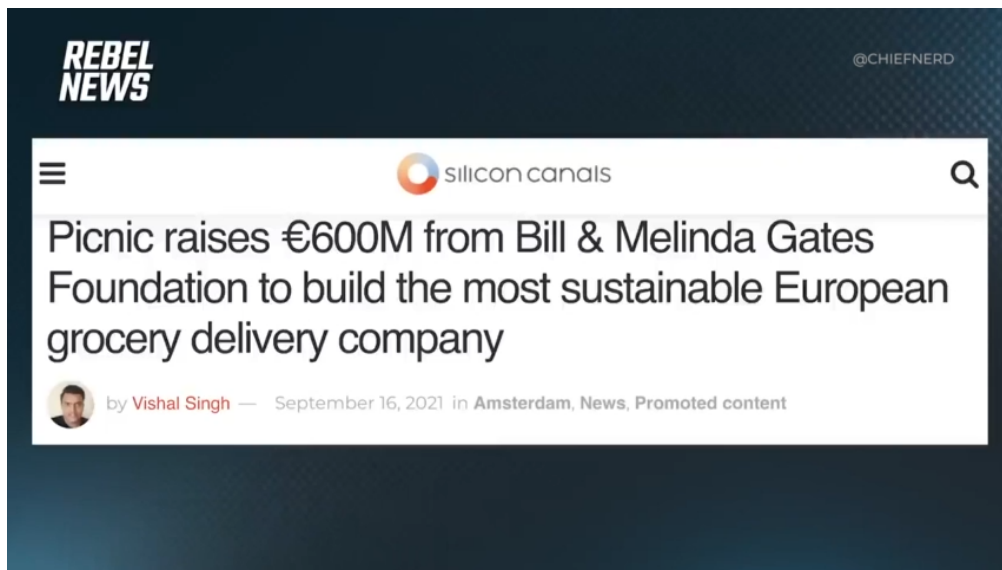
REBEL NEWS

@CHIEFNERD

silicon canals

Picnic raises €600M from Bill & Melinda Gates Foundation to build the most sustainable European grocery delivery company

by Vishal Singh — September 16, 2021 in Amsterdam, News, Promoted content